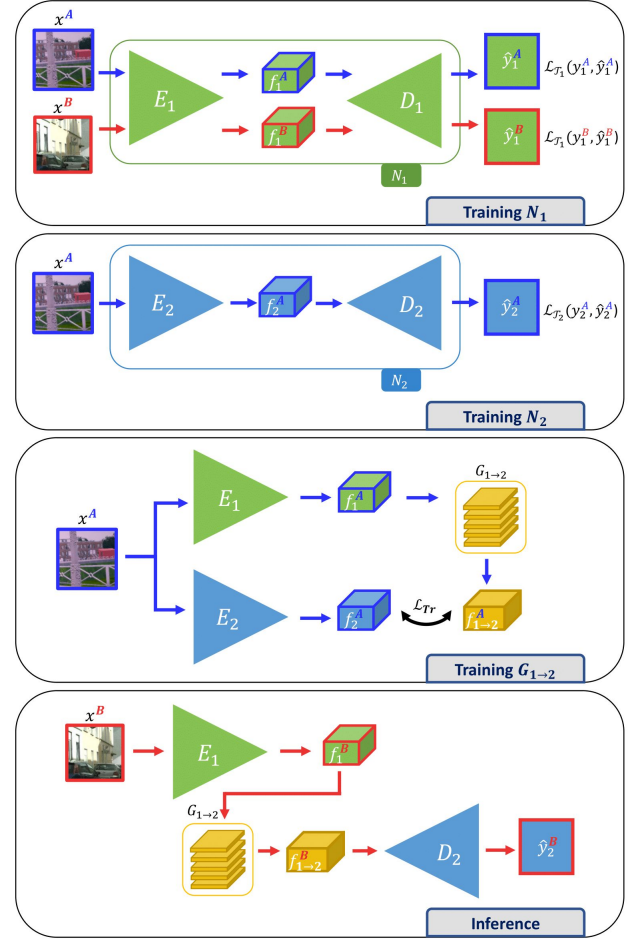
$x^A$

$x^B$

$E_1$

$f_1^A$

$f_1^B$

$D_1$

$N_1$

$\hat{y}_1^A$

$\hat{y}_1^B$

$\mathcal{L}_{\mathcal{T}_1}(y_1^A, \hat{y}_1^A)$

$\mathcal{L}_{\mathcal{T}_1}(y_1^B, \hat{y}_1^B)$

Training $N_1$

$x^A$

$E_2$

$f_2^A$

$D_2$

$N_2$

$\hat{y}_2^A$

$\mathcal{L}_{\mathcal{T}_2}(y_2^A, \hat{y}_2^A)$

Training $N_2$

$x^A$

$E_1$

$f_1^A$

$G_{1\to 2}$

$E_2$

$f_2^A$

$\mathcal{L}_{Tr}$

$f_{1\to 2}^A$

Training $G_{1\to 2}$

$x^B$

$E_1$

$f_1^B$

$G_{1\to 2}$

$f_{1\to 2}^B$

$D_2$

$\hat{y}_2^B$

Inference